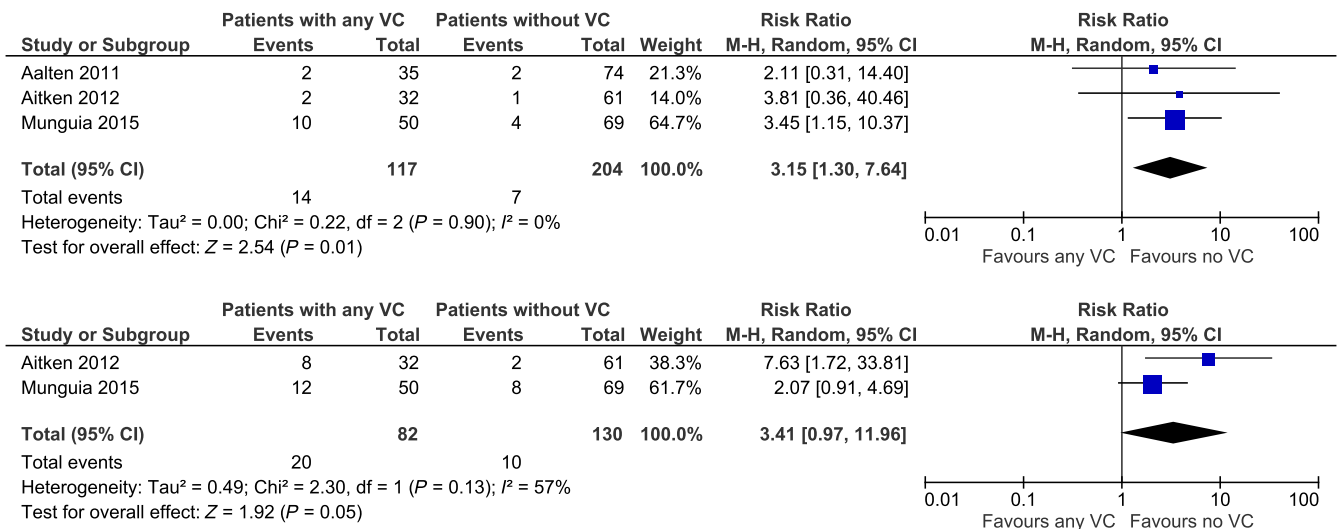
| Study or Subgroup | Patients with any VC Events | Patients with any VC Total | Patients without VC Events | Patients without VC Total | Weight | Risk Ratio M-H, Random, 95% CI |
|---|---|---|---|---|---|---|
| Aalten 2011 | 2 | 35 | 2 | 74 | 21.3% | 2.11 [0.31, 14.40] |
| Aitken 2012 | 2 | 32 | 1 | 61 | 14.0% | 3.81 [0.36, 40.46] |
| Munguia 2015 | 10 | 50 | 4 | 69 | 64.7% | 3.45 [1.15, 10.37] |
| **Total (95% CI)** | | **117** | | **204** | **100.0%** | **3.15 [1.30, 7.64]** |
| Total events | 14 | | 7 | | | |

Heterogeneity: Tau² = 0.00; Chi² = 0.22, df = 2 ($P$ = 0.90); $I^2$ = 0%
Test for overall effect: $Z$ = 2.54 ($P$ = 0.01)

Risk Ratio
M-H, Random, 95% CI
0.01 0.1 1 10 100
Favours any VC Favours no VC

| Study or Subgroup | Patients with any VC Events | Patients with any VC Total | Patients without VC Events | Patients without VC Total | Weight | Risk Ratio M-H, Random, 95% CI |
|---|---|---|---|---|---|---|
| Aitken 2012 | 8 | 32 | 2 | 61 | 38.3% | 7.63 [1.72, 33.81] |
| Munguia 2015 | 12 | 50 | 8 | 69 | 61.7% | 2.07 [0.91, 4.69] |
| **Total (95% CI)** | | **82** | | **130** | **100.0%** | **3.41 [0.97, 11.96]** |
| Total events | 20 | | 10 | | | |

Heterogeneity: Tau² = 0.49; Chi² = 2.30, df = 1 ($P$ = 0.13); $I^2$ = 57%
Test for overall effect: $Z$ = 1.92 ($P$ = 0.05)

Risk Ratio
M-H, Random, 95% CI
0.01 0.1 1 10 100
Favours any VC Favours no VC